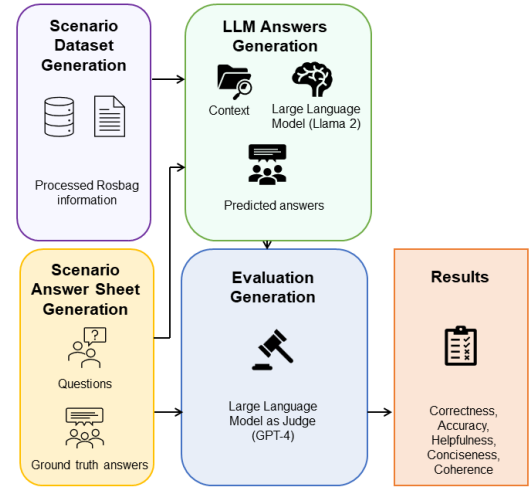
Scenario Dataset Generation

Processed Rosbag information

LLM Answers Generation

Context

Large Language Model (Llama 2)

Predicted answers

Scenario Answer Sheet Generation

Questions

Ground truth answers

Evaluation Generation

Large Language Model as Judge (GPT-4)

Results

Correctness, Accuracy, Helpfulness, Conciseness, Coherence